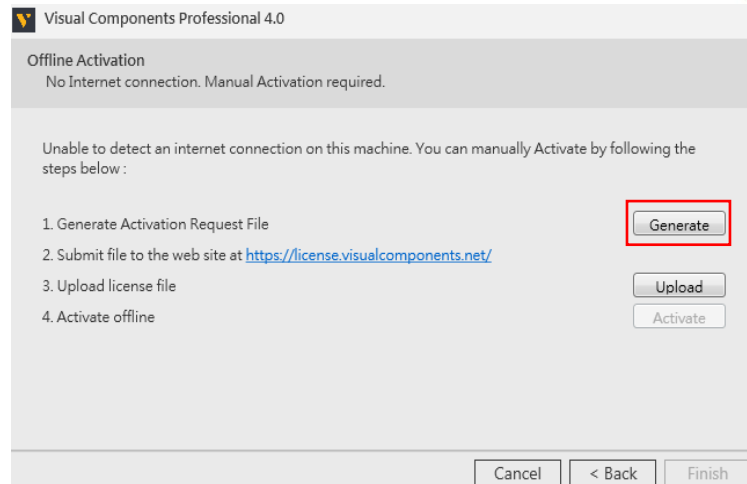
Visual Components Professional 4.0

Offline Activation
No Internet connection. Manual Activation required.

Unable to detect an internet connection on this machine. You can manually Activate by following the steps below :

1. Generate Activation Request File
Generate

2. Submit file to the web site at https://license.visualcomponents.net/

3. Upload license file
Upload

4. Activate offline
Activate

Cancel
< Back
Finish